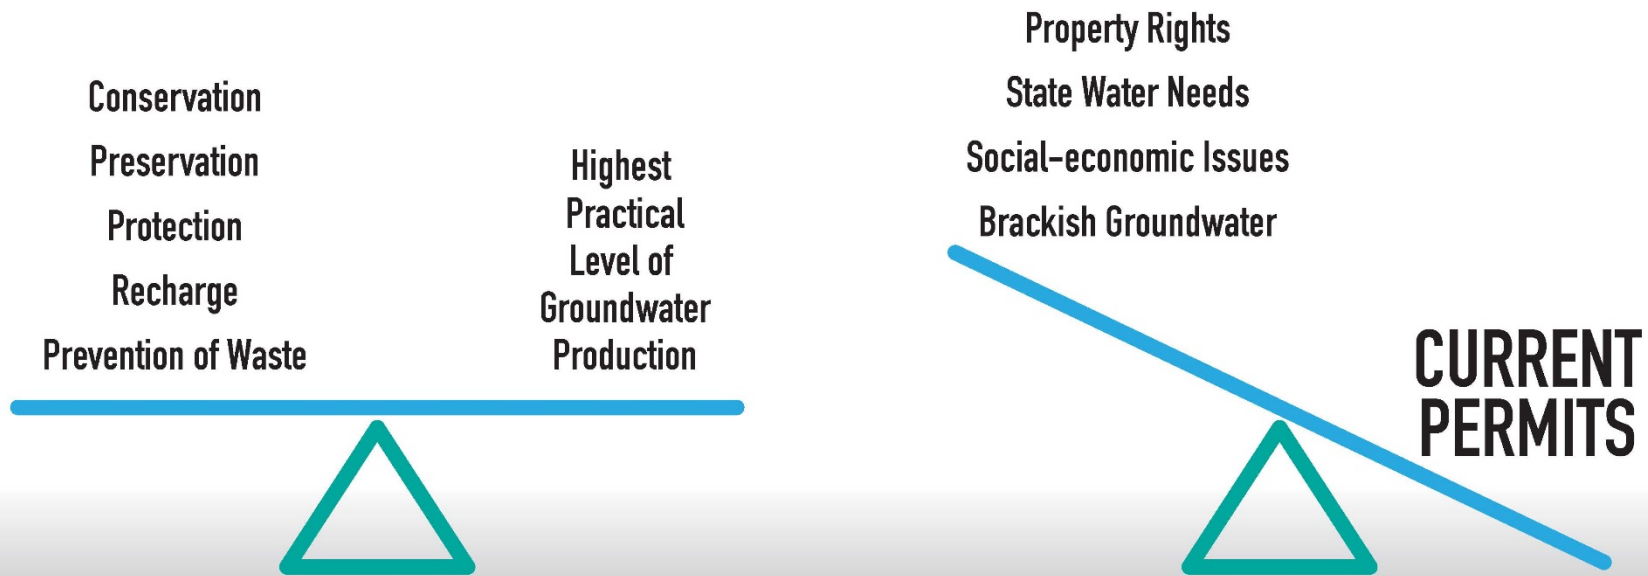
Conservation
Preservation
Protection
Recharge
Prevention of Waste

Highest Practical Level of Groundwater Production

Property Rights
State Water Needs
Social-economic Issues
Brackish Groundwater

CURRENT PERMITS